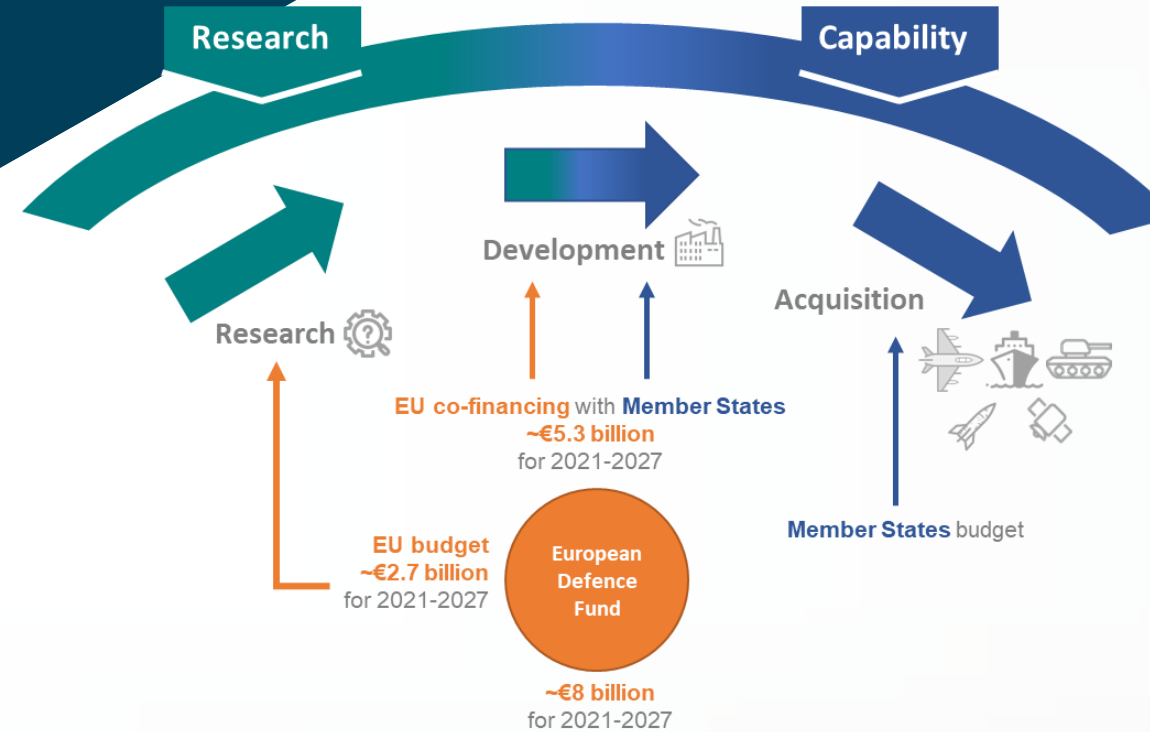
Research

Capability

Development

Research

Acquisition

EU co-financing with Member States
~€5.3 billion
for 2021-2027

EU budget
~€2.7 billion
for 2021-2027

European Defence Fund

Member States budget

~€8 billion
for 2021-2027